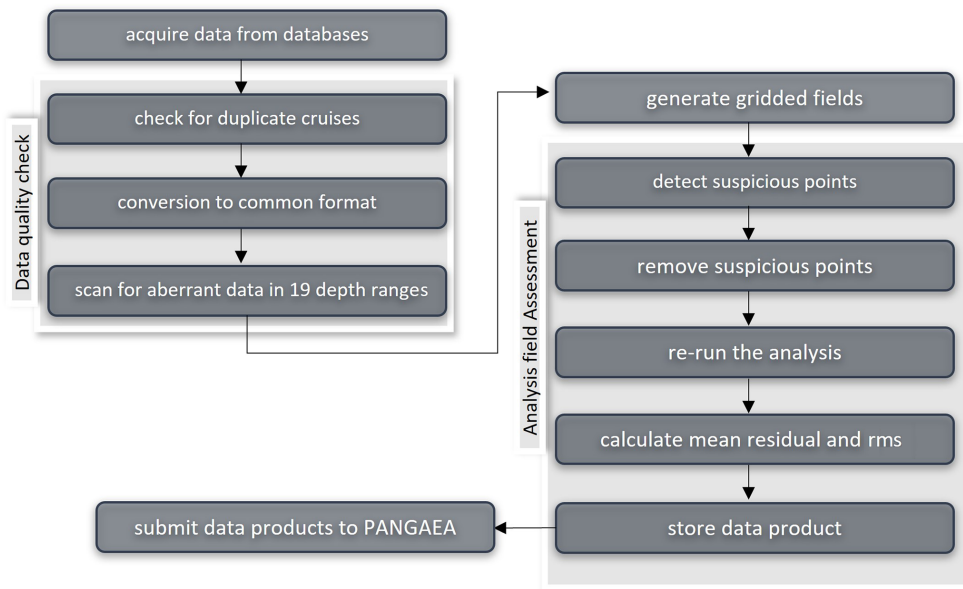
acquire data from databases

Data quality check

check for duplicate cruises

conversion to common format

scan for aberrant data in 19 depth ranges

generate gridded fields

Analysis field Assessment

detect suspicious points

remove suspicious points

re-run the analysis

calculate mean residual and rms

store data product

submit data products to PANGAEA